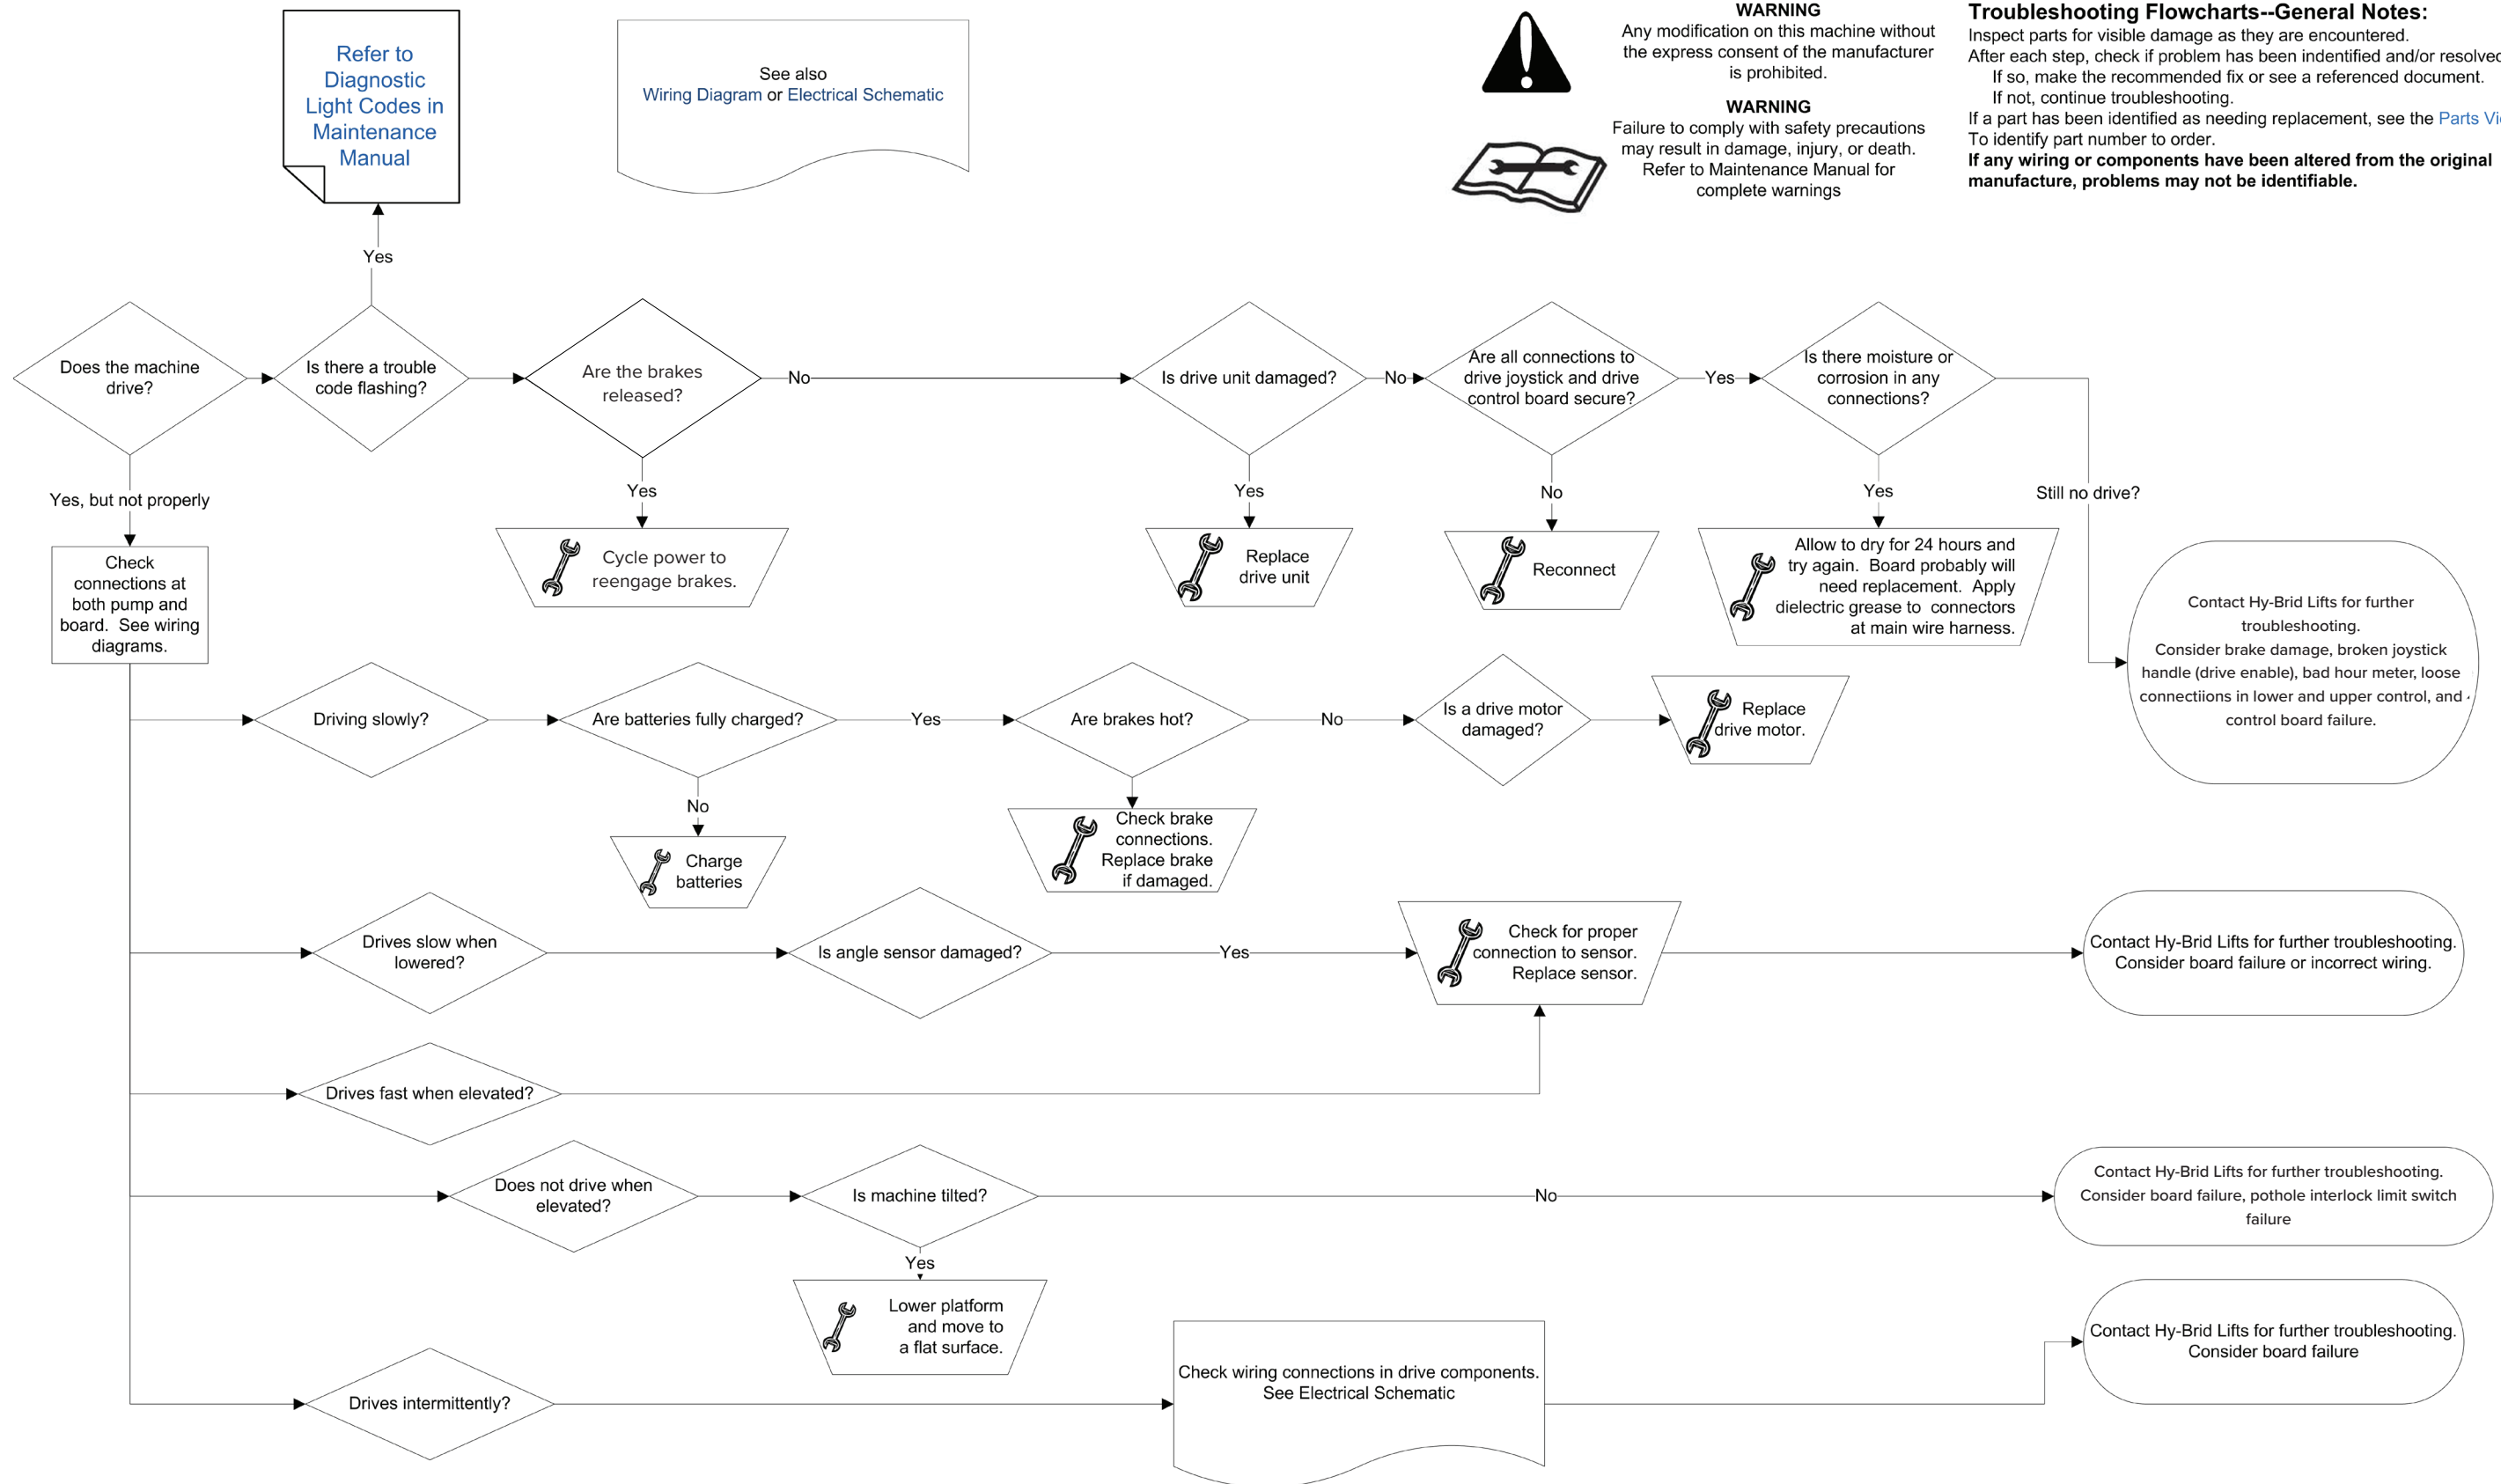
Refer to Diagnostic Light Codes in Maintenance Manual

See also
Wiring Diagram or Electrical Schematic

WARNING
Any modification on this machine without the express consent of the manufacturer is prohibited.

WARNING
Failure to comply with safety precautions may result in damage, injury, or death. Refer to Maintenance Manual for complete warnings

Troubleshooting Flowcharts--General Notes:
Inspect parts for visible damage as they are encountered.
After each step, check if problem has been indentified and/or resolve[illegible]
If so, make the recommended fix or see a referenced document.
If not, continue troubleshooting.
If a part has been identified as needing replacement, see the Parts Vi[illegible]
To identify part number to order.
If any wiring or components have been altered from the original manufacture, problems may not be identifiable.

Yes

Does the machine drive?

Is there a trouble code flashing?

Are the brakes released?

No

Is drive unit damaged?

No

Are all connections to drive joystick and drive control board secure?

Yes

Is there moisture or corrosion in any connections?

Yes, but not properly

Yes

Yes

No

Yes

Still no drive?

Check connections at both pump and board. See wiring diagrams.

Cycle power to reengage brakes.

Replace drive unit

Reconnect

Allow to dry for 24 hours and try again. Board probably will need replacement. Apply dielectric grease to connectors at main wire harness.

Contact Hy-Brid Lifts for further troubleshooting.
Consider brake damage, broken joystick handle (drive enable), bad hour meter, loose connectiions in lower and upper control, and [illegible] control board failure.

Driving slowly?

Are batteries fully charged?

Yes

Are brakes hot?

No

Is a drive motor damaged?

Replace drive motor.

No

Charge batteries

Check brake connections. Replace brake if damaged.

Drives slow when lowered?

Is angle sensor damaged?

Yes

Check for proper connection to sensor. Replace sensor.

Contact Hy-Brid Lifts for further troubleshooting. Consider board failure or incorrect wiring.

Drives fast when elevated?

Does not drive when elevated?

Is machine tilted?

No

Contact Hy-Brid Lifts for further troubleshooting. Consider board failure, pothole interlock limit switch failure

Yes

Lower platform and move to a flat surface.

Drives intermittently?

Check wiring connections in drive components. See Electrical Schematic

Contact Hy-Brid Lifts for further troubleshooting. Consider board failure